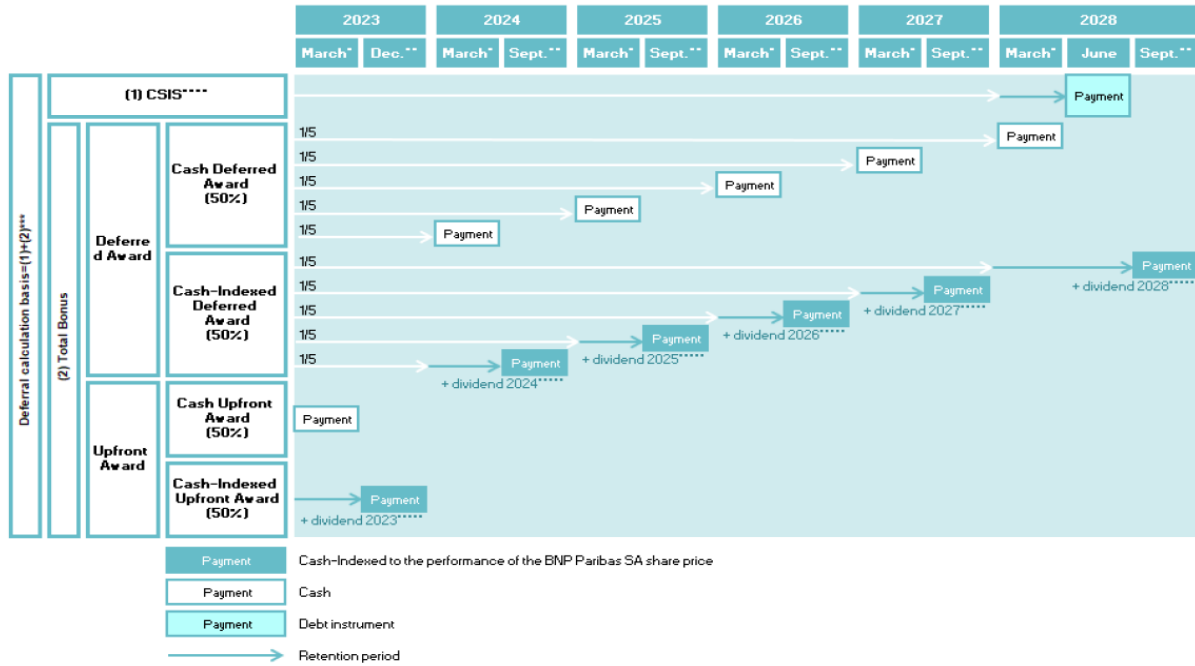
| 2023 | | 2024 | | 2025 | | 2026 | | 2027 | | 2028 | | |
|---|---|---|---|---|---|---|---|---|---|---|---|---|
| March* | Dec.** | March* | Sept.** | March* | Sept.** | March* | Sept.** | March* | Sept.** | March* | June | Sept.** |

Deferral calculation basis=(1)+(2)***

(1) CSIS****

Payment

(2) Total Bonus

Deferred Award

Cash Deferred Award (50%)

1/5 Payment

1/5 Payment

1/5 Payment

1/5 Payment

1/5 Payment

Cash-Indexed Deferred Award (50%)

1/5 Payment + dividend 2028*****

1/5 Payment + dividend 2027*****

1/5 Payment + dividend 2026*****

1/5 Payment + dividend 2025*****

1/5 Payment + dividend 2024*****

Upfront Award

Cash Upfront Award (50%)

Payment

Cash-Indexed Upfront Award (50%)

Payment + dividend 2023*****

Payment Cash-Indexed to the performance of the BNP Paribas SA share price

Payment Cash

Payment Debt instrument

Retention period